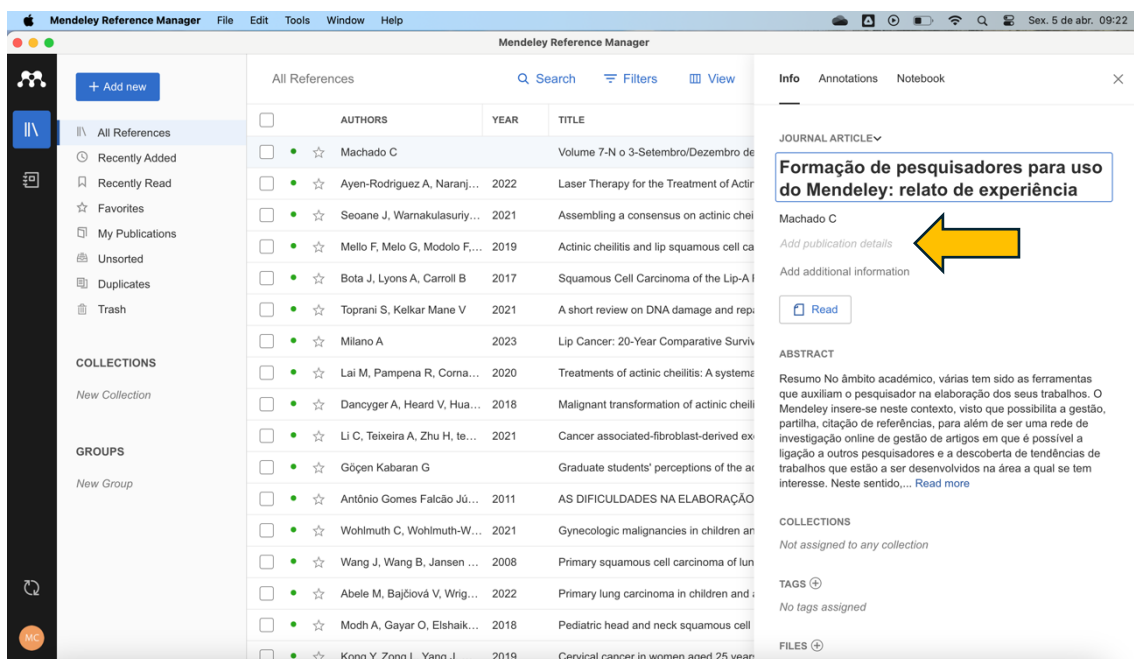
Mendeley Reference Manager File Edit Tools Window Help

Sex. 5 de abr. 09:22

Mendeley Reference Manager

+ Add new

All References
Recently Added
Recently Read
Favorites
My Publications
Unsorted
Duplicates
Trash

COLLECTIONS
New Collection

GROUPS
New Group

MC

All References

Search Filters View

| | AUTHORS | YEAR | TITLE |
|---|---|---|---|
| | Machado C | | Volume 7-N o 3-Setembro/Dezembro de |
| | Ayen-Rodriguez A, Naranj... | 2022 | Laser Therapy for the Treatment of Actir |
| | Seoane J, Warnakulasuriy... | 2021 | Assembling a consensus on actinic chei |
| | Mello F, Melo G, Modolo F,... | 2019 | Actinic cheilitis and lip squamous cell ca |
| | Bota J, Lyons A, Carroll B | 2017 | Squamous Cell Carcinoma of the Lip-A I |
| | Toprani S, Kelkar Mane V | 2021 | A short review on DNA damage and repa |
| | Milano A | 2023 | Lip Cancer: 20-Year Comparative Surviv |
| | Lai M, Pampena R, Corna... | 2020 | Treatments of actinic cheilitis: A systema |
| | Dancyger A, Heard V, Hua... | 2018 | Malignant transformation of actinic cheili |
| | Li C, Teixeira A, Zhu H, te... | 2021 | Cancer associated-fibroblast-derived ex |
| | Göçen Kabaran G | | Graduate students' perceptions of the ac |
| | Antônio Gomes Falcão Jú... | 2011 | AS DIFICULDADES NA ELABORAÇÃO |
| | Wohlmuth C, Wohlmuth-W... | 2021 | Gynecologic malignancies in children an |
| | Wang J, Wang B, Jansen ... | 2008 | Primary squamous cell carcinoma of lun |
| | Abele M, Bajčiová V, Wrig... | 2022 | Primary lung carcinoma in children and |
| | Modh A, Gayar O, Elshaik... | 2018 | Pediatric head and neck squamous cell |
| | Kong Y, Zong L, Yang J... | 2019 | Cervical cancer in women aged 25 years |

Info Annotations Notebook

JOURNAL ARTICLE

Formação de pesquisadores para uso do Mendeley: relato de experiência

Machado C

Add publication details

Add additional information

Read

ABSTRACT

Resumo No âmbito académico, várias tem sido as ferramentas que auxiliam o pesquisador na elaboração dos seus trabalhos. O Mendeley insere-se neste contexto, visto que possibilita a gestão, partilha, citação de referências, para além de ser uma rede de investigação online de gestão de artigos em que é possível a ligação a outros pesquisadores e a descoberta de tendências de trabalhos que estão a ser desenvolvidos na área a qual se tem interesse. Neste sentido,... Read more

COLLECTIONS
Not assigned to any collection

TAGS
No tags assigned

FILES